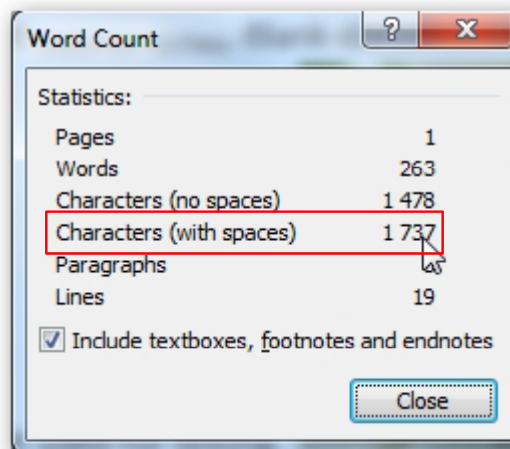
Word Count

?

X

Statistics:

| | |
|---|---|
| Pages | 1 |
| Words | 263 |
| Characters (no spaces) | 1 478 |
| Characters (with spaces) | 1 737 |
| Paragraphs | |
| Lines | 19 |

☑ Include textboxes, footnotes and endnotes

Close